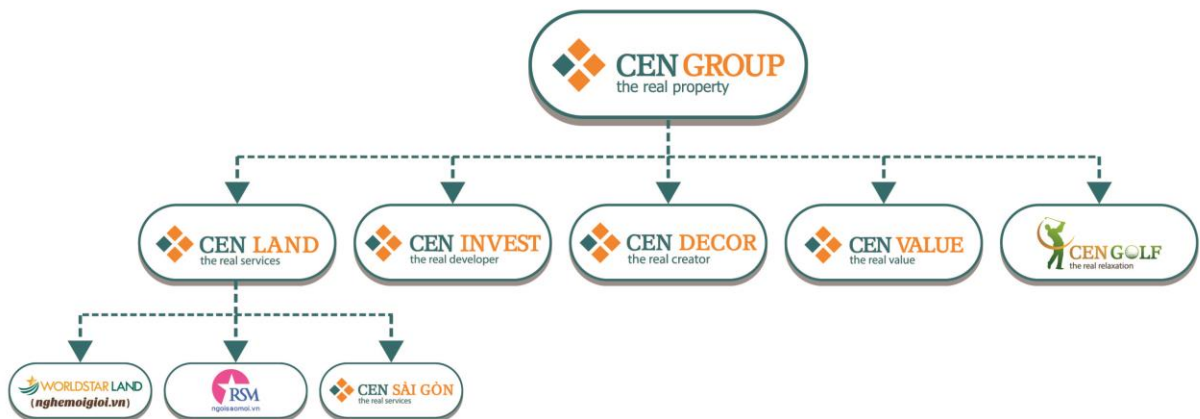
CEN GROUP
the real property

CEN LAND
the real services

CEN INVEST
the real developer

CEN DECOR
the real creator

CEN VALUE
the real value

CEN GOLF
the real relaxation

WORLDSTAR LAND
(nghemoigioi.vn)

RSM
ngoisaomoi.vn

CEN SÀI GÒN
the real services